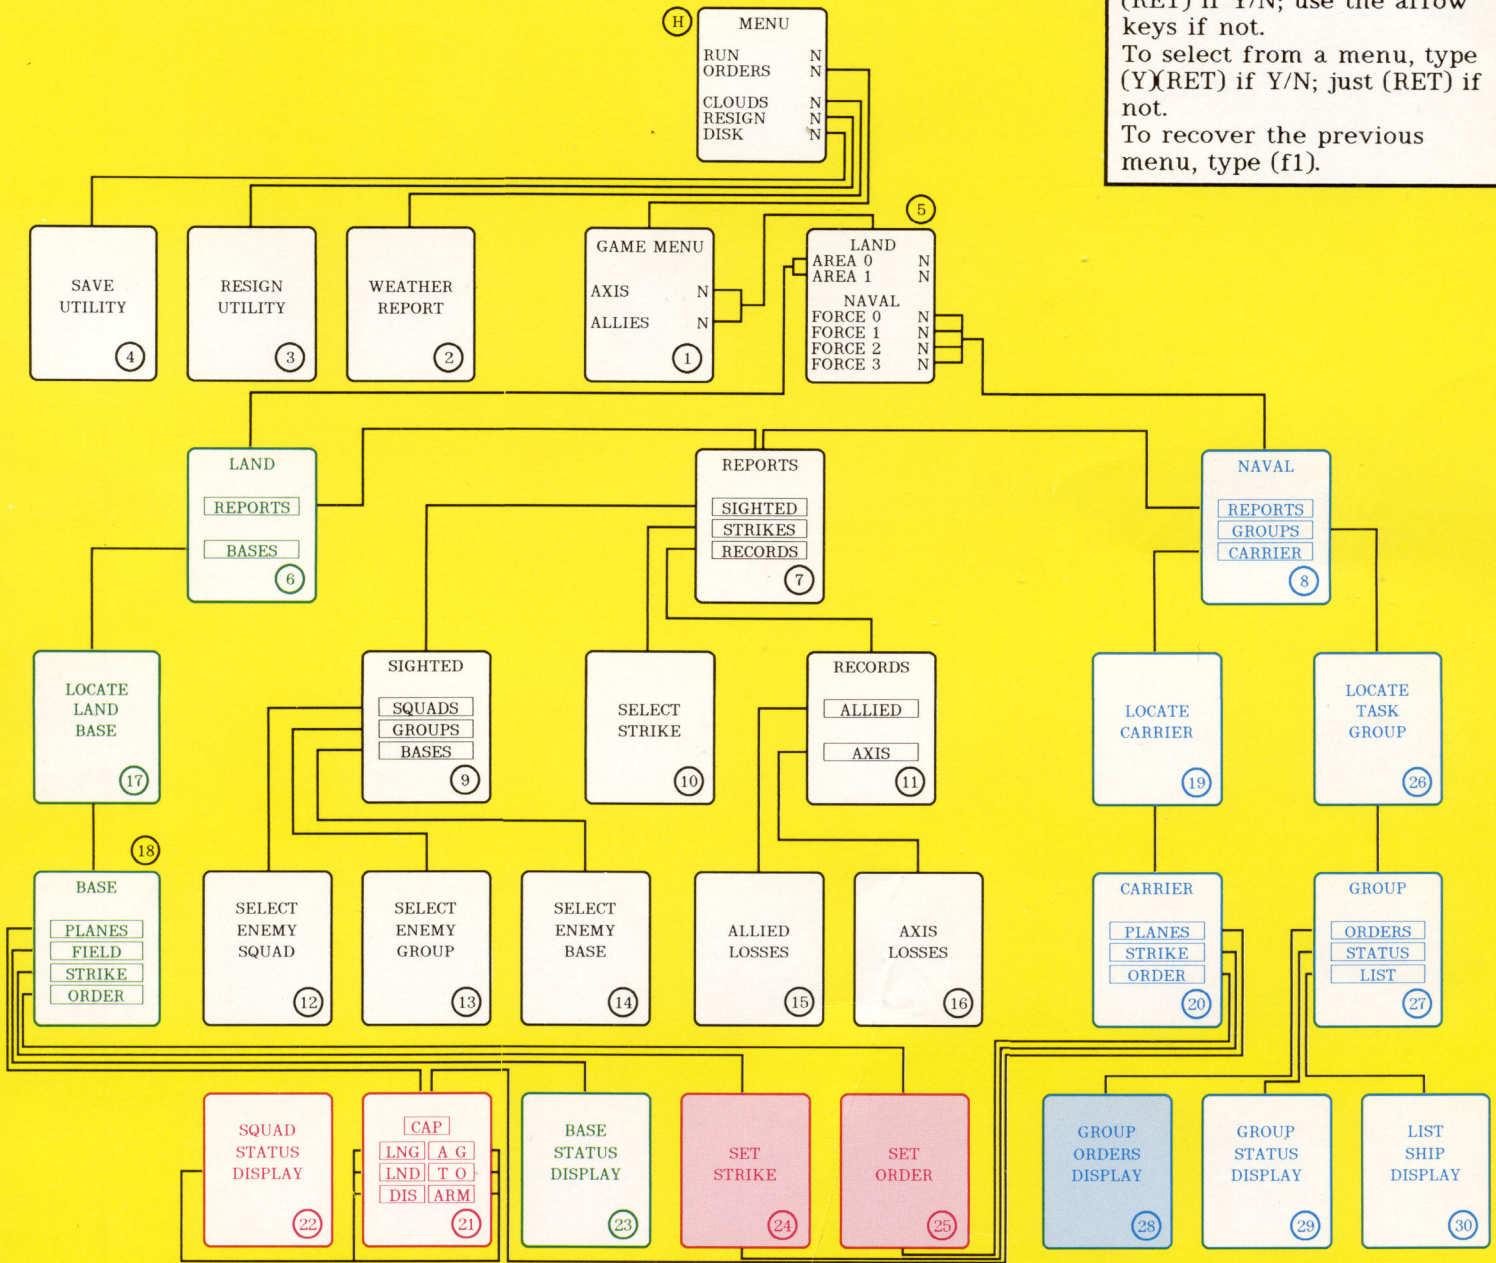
(RET) if Y/N; use the arrow keys if not.
To select from a menu, type (Y)(RET) if Y/N; just (RET) if not.
To recover the previous menu, type (f1).

H
MENU
RUN N
ORDERS N
CLOUDS N
RESIGN N
DISK N

SAVE UTILITY 4

RESIGN UTILITY 3

WEATHER REPORT 2

GAME MENU
AXIS N
ALLIES N
1

5
LAND
AREA 0 N
AREA 1 N
NAVAL
FORCE 0 N
FORCE 1 N
FORCE 2 N
FORCE 3 N

LAND
REPORTS
BASES
6

REPORTS
SIGHTED
STRIKES
RECORDS
7

NAVAL
REPORTS
GROUPS
CARRIER
8

LOCATE LAND BASE 17

SIGHTED
SQUADS
GROUPS
BASES
9

SELECT STRIKE 10

RECORDS
ALLIED
AXIS
11

LOCATE CARRIER 19

LOCATE TASK GROUP 26

18
BASE
PLANES
FIELD
STRIKE
ORDER

SELECT ENEMY SQUAD 12

SELECT ENEMY GROUP 13

SELECT ENEMY BASE 14

ALLIED LOSSES 15

AXIS LOSSES 16

CARRIER
PLANES
STRIKE
ORDER
20

GROUP
ORDERS
STATUS
LIST
27

SQUAD STATUS DISPLAY 22

CAP
LNG A G
LND T O
DIS ARM
21

BASE STATUS DISPLAY 23

SET STRIKE 24

SET ORDER 25

GROUP ORDERS DISPLAY 28

GROUP STATUS DISPLAY 29

LIST SHIP DISPLAY 30